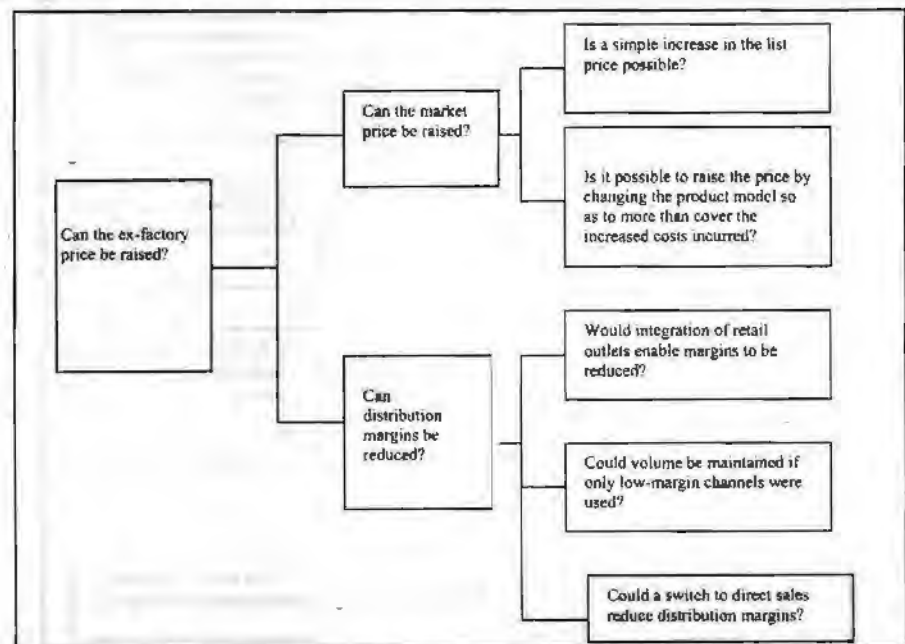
Can the ex-factory price be raised?

Can the market price be raised?

Is a simple increase in the list price possible?

Is it possible to raise the price by changing the product model so as to more than cover the increased costs incurred?

Can distribution margins be reduced?

Would integration of retail outlets enable margins to be reduced?

Could volume be maintained if only low-margin channels were used?

Could a switch to direct sales reduce distribution margins?